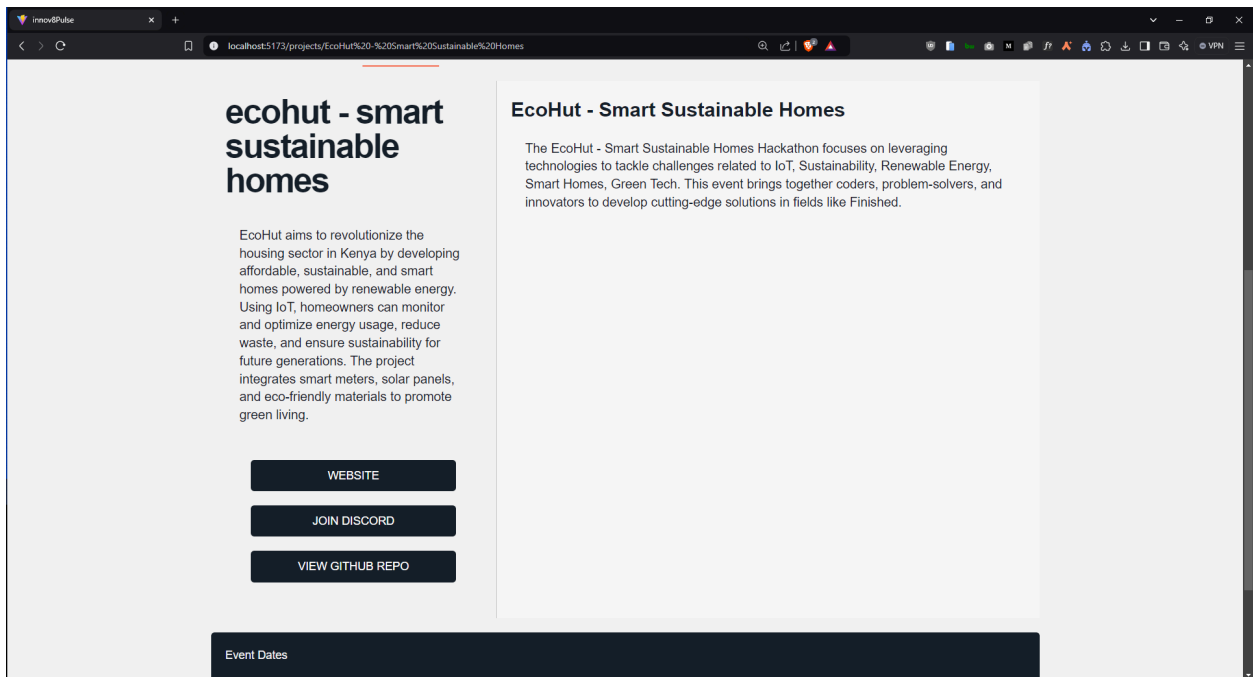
innov8Pulse

localhost:5173/projects/EcoHut%20-%20Smart%20Sustainable%20Homes

VPN

ecohut - smart sustainable homes

EcoHut aims to revolutionize the housing sector in Kenya by developing affordable, sustainable, and smart homes powered by renewable energy. Using IoT, homeowners can monitor and optimize energy usage, reduce waste, and ensure sustainability for future generations. The project integrates smart meters, solar panels, and eco-friendly materials to promote green living.

WEBSITE

JOIN DISCORD

VIEW GITHUB REPO

EcoHut - Smart Sustainable Homes

The EcoHut - Smart Sustainable Homes Hackathon focuses on leveraging technologies to tackle challenges related to IoT, Sustainability, Renewable Energy, Smart Homes, Green Tech. This event brings together coders, problem-solvers, and innovators to develop cutting-edge solutions in fields like Finished.

Event Dates